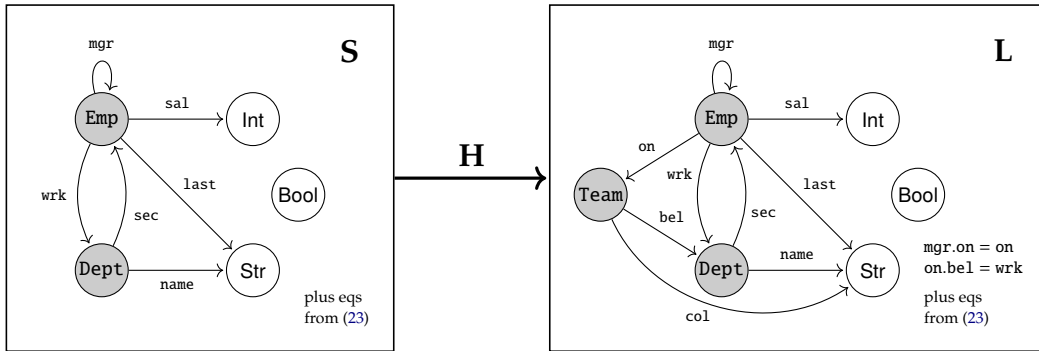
mgr

S

Emp

sal

Int

last

Bool

wrk

sec

Dept

name

Str

plus eqs from (23)

H

mgr

L

Emp

sal

Int

on

wrk

last

Team

Bool

bel

sec

Dept

name

Str

mgr.on = on
on.bel = wrk

plus eqs from (23)

col